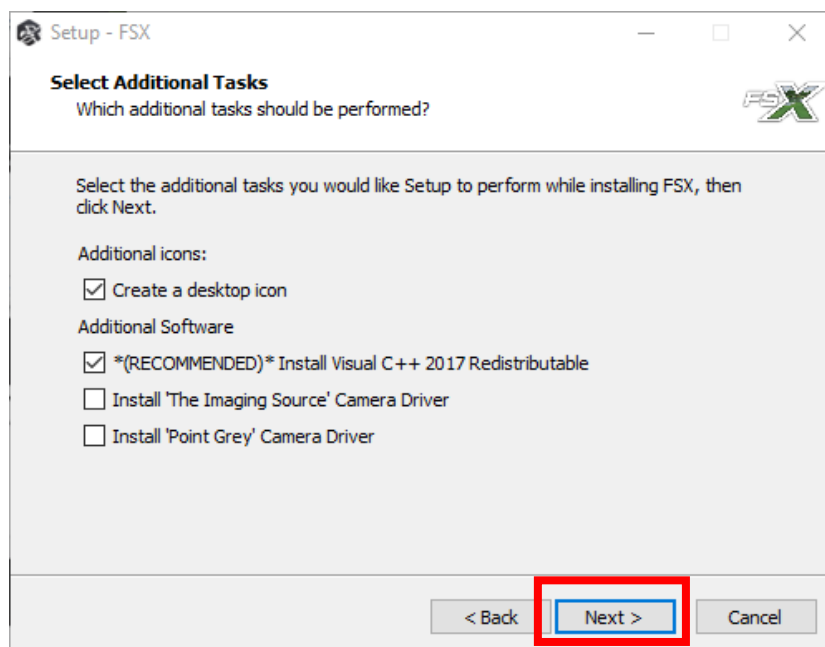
Setup - FSX

Select Additional Tasks
Which additional tasks should be performed?

FSX

Select the additional tasks you would like Setup to perform while installing FSX, then click Next.

Additional icons:

☑ Create a desktop icon

Additional Software

☑ *(RECOMMENDED)* Install Visual C++ 2017 Redistributable

☐ Install 'The Imaging Source' Camera Driver

☐ Install 'Point Grey' Camera Driver

< Back
Next >
Cancel